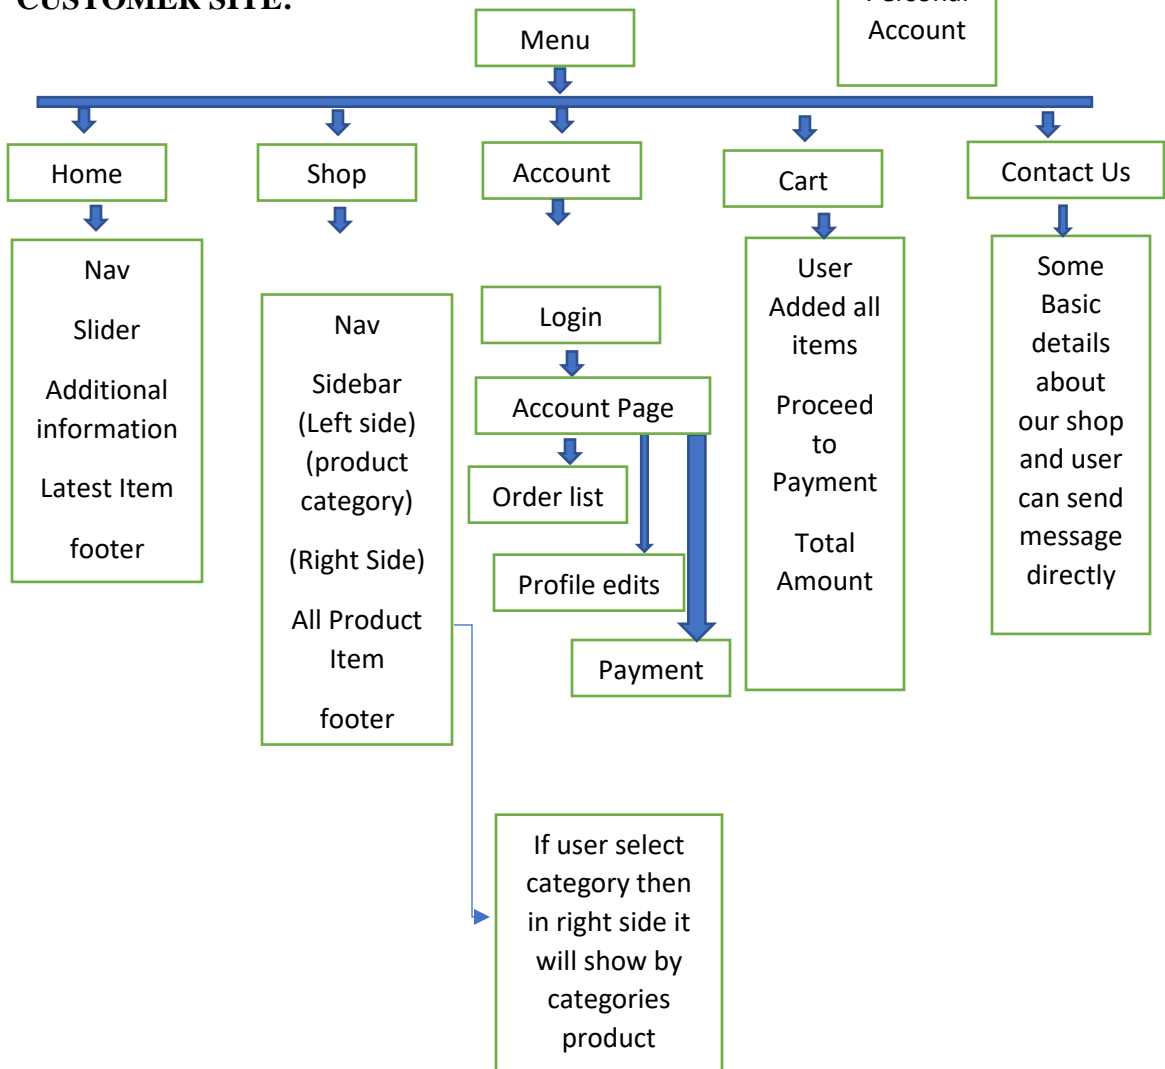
CUSTOMER SITE:

Menu

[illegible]
Account

Home

Nav

Slider

Additional information

Latest Item

footer

Shop

Nav

Sidebar (Left side) (product category)

(Right Side)

All Product Item

footer

Account

Login

Account Page

Order list

Profile edits

Payment

Cart

User Added all items

Proceed to Payment

Total Amount

Contact Us

Some Basic details about our shop and user can send message directly

If user select category then in right side it will show by categories product